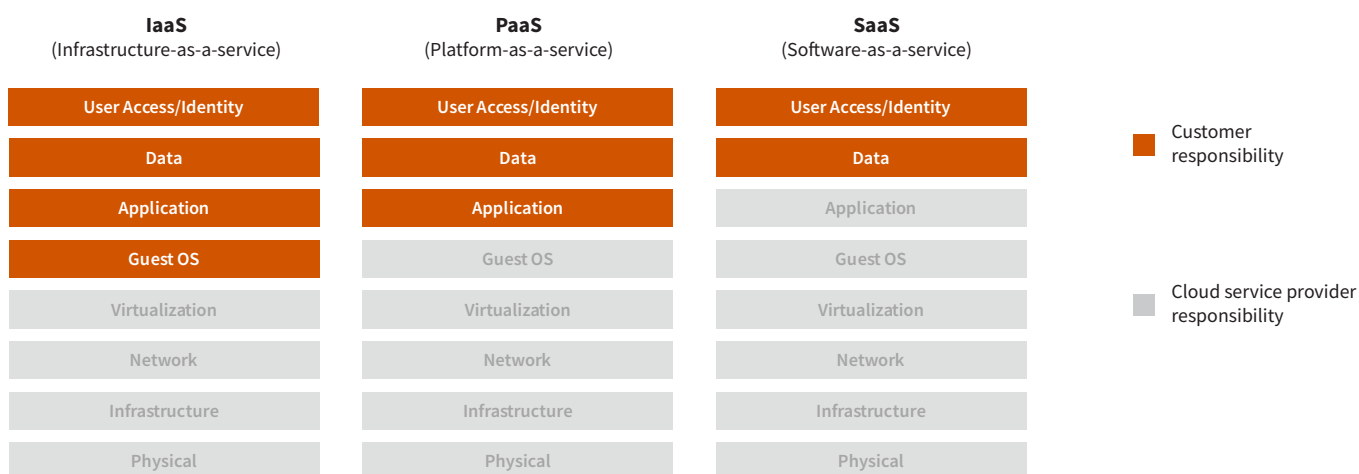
IaaS
(Infrastructure-as-a-service)

User Access/Identity
Data
Application
Guest OS
Virtualization
Network
Infrastructure
Physical

PaaS
(Platform-as-a-service)

User Access/Identity
Data
Application
Guest OS
Virtualization
Network
Infrastructure
Physical

SaaS
(Software-as-a-service)

User Access/Identity
Data
Application
Guest OS
Virtualization
Network
Infrastructure
Physical

Customer responsibility

Cloud service provider responsibility